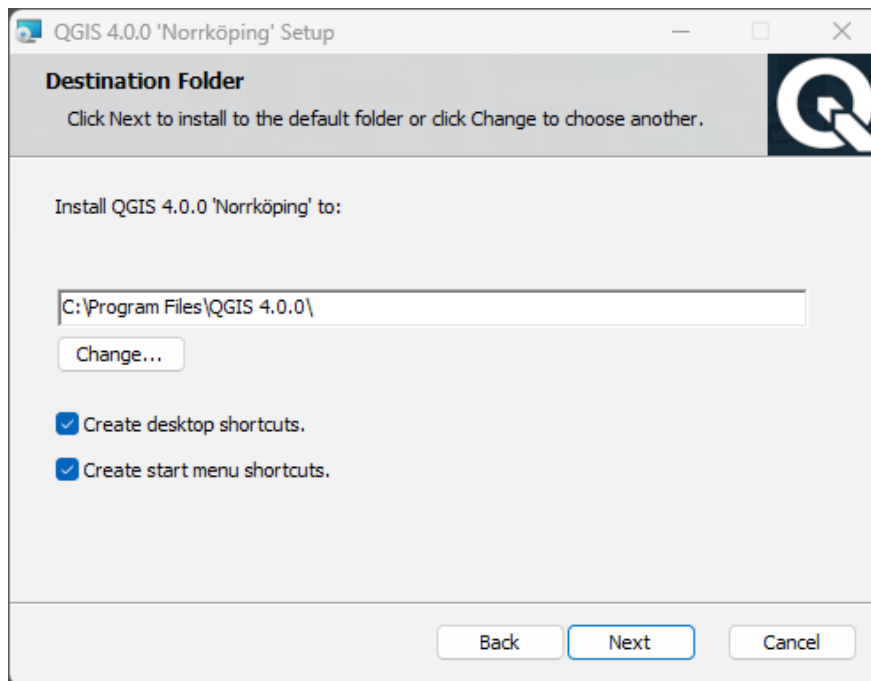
QGIS 4.0.0 'Norrköping' Setup

Destination Folder

Click Next to install to the default folder or click Change to choose another.

Install QGIS 4.0.0 'Norrköping' to:

C:\Program Files\QGIS 4.0.0\

Change...

Create desktop shortcuts.

Create start menu shortcuts.

Back

Next

Cancel